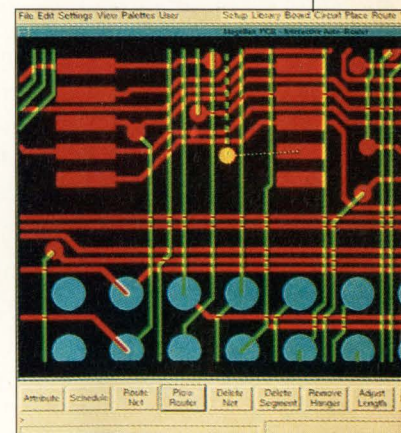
File Edit Settings View Palettes User

Setup Library Board Circuit Place Route

Magellan PCB - Interactive Auto-Router

Attribute

Schedule

Route Net

Plow Router

Delete Net

Delete Segment

Remove Hangus

Adjust Lengths